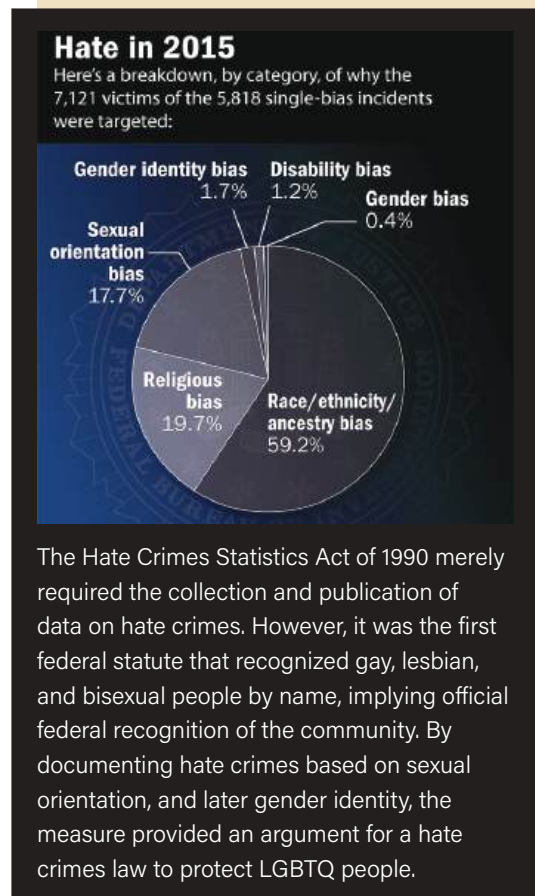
Hate in 2015
Here's a breakdown, by category, of why the 7,121 victims of the 5,818 single-bias incidents were targeted:

Gender identity bias 1.7%
Disability bias 1.2%
Gender bias 0.4%
Sexual orientation bias 17.7%
Religious bias 19.7%
Race/ethnicity/ ancestry bias 59.2%

The Hate Crimes Statistics Act of 1990 merely required the collection and publication of data on hate crimes. However, it was the first federal statute that recognized gay, lesbian, and bisexual people by name, implying official federal recognition of the community. By documenting hate crimes based on sexual orientation, and later gender identity, the measure provided an argument for a hate crimes law to protect LGBTQ people.